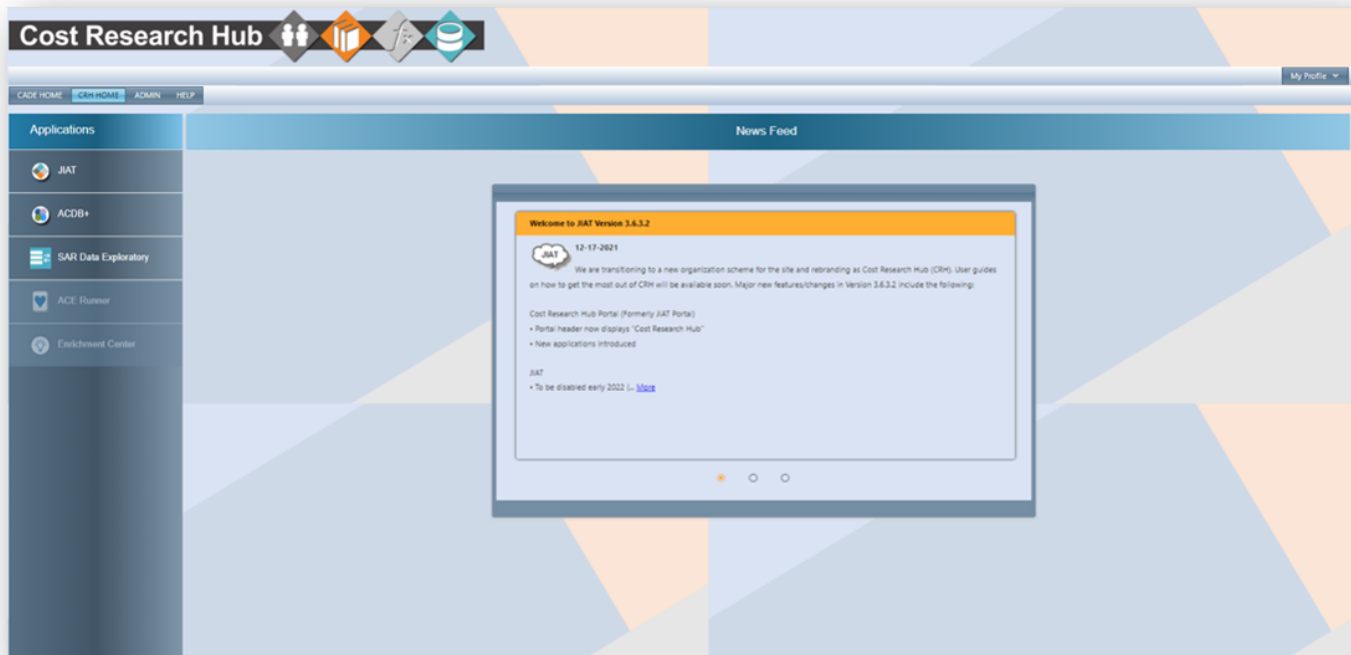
Cost Research Hub

My Profile

CADE HOME CRH HOME ADMIN HELP

Applications

JIAT

ACDB+

SAR Data Exploratory

ACE Runner

Enrichment Center

News Feed

Welcome to JIAT Version 3.6.3.2

JIAT

12-17-2021

We are transitioning to a new organization scheme for the site and rebranding as Cost Research Hub (CRH). User guides on how to get the most out of CRH will be available soon. Major new features/changes in Version 3.6.3.2 include the following:

Cost Research Hub Portal (Formerly JIAT Portal)
• Portal header now displays "Cost Research Hub"
• New applications introduced

JIAT
• To be disabled early 2022 (... More